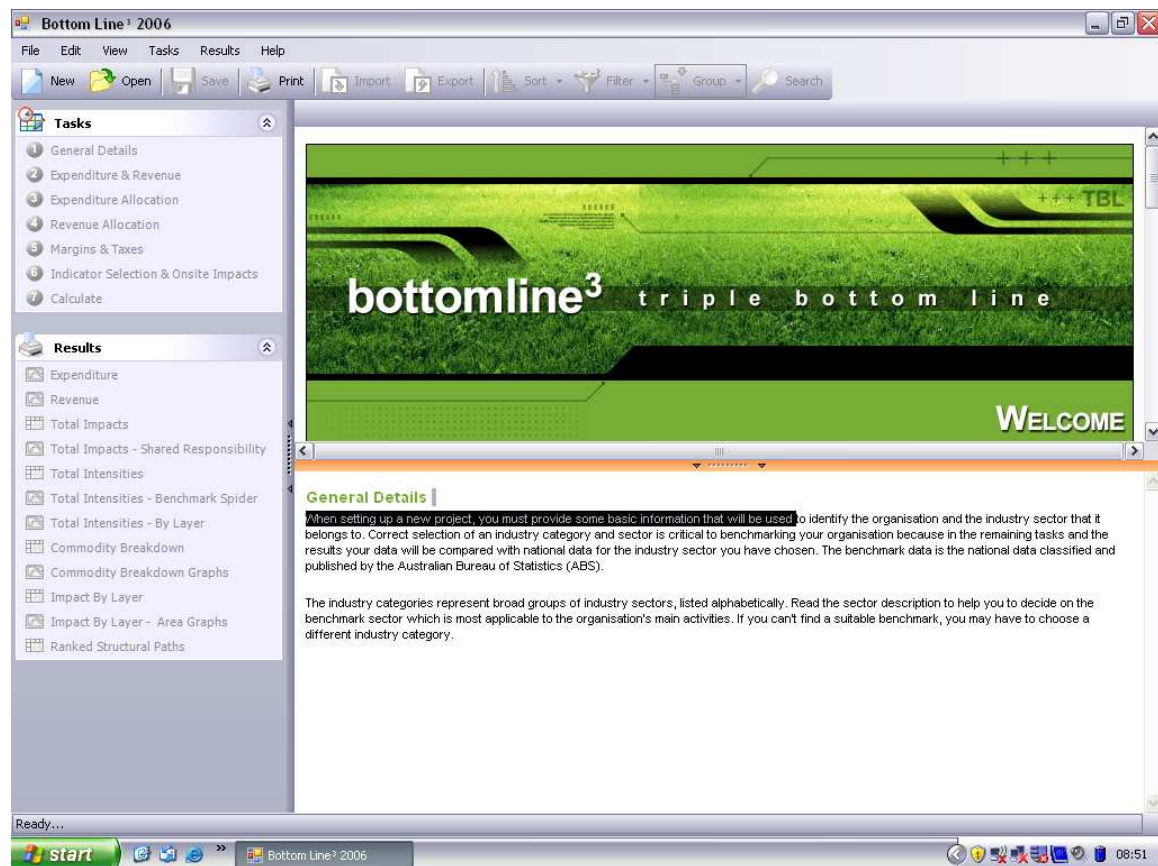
Bottom Line³ 2006

File Edit View Tasks Results Help

New Open Save Print Import Export Sort Filter Group Search

Tasks

1 General Details
2 Expenditure & Revenue
3 Expenditure Allocation
4 Revenue Allocation
5 Margins & Taxes
6 Indicator Selection & Onsite Impacts
7 Calculate

Results

Expenditure
Revenue
Total Impacts
Total Impacts - Shared Responsibility
Total Intensities
Total Intensities - Benchmark Spider
Total Intensities - By Layer
Commodity Breakdown
Commodity Breakdown Graphs
Impact By Layer
Impact By Layer - Area Graphs
Ranked Structural Paths

+ + +
+++ TBL
bottomline³ triple bottom line
WELCOME

General Details

When setting up a new project, you must provide some basic information that will be used to identify the organisation and the industry sector that it belongs to. Correct selection of an industry category and sector is critical to benchmarking your organisation because in the remaining tasks and the results your data will be compared with national data for the industry sector you have chosen. The benchmark data is the national data classified and published by the Australian Bureau of Statistics (ABS).

The industry categories represent broad groups of industry sectors, listed alphabetically. Read the sector description to help you to decide on the benchmark sector which is most applicable to the organisation's main activities. If you can't find a suitable benchmark, you may have to choose a different industry category.

Ready...

start Bottom Line³ 2006 08:51